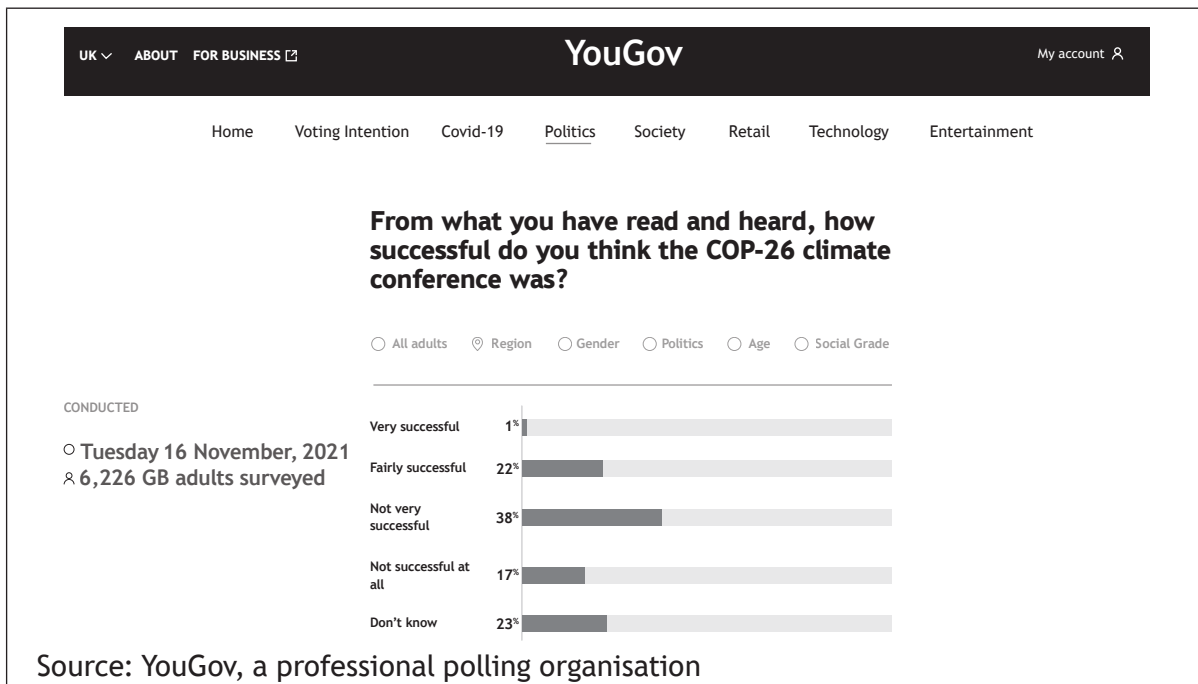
UK ∨ ABOUT FOR BUSINESS

YouGov

My account

Home Voting Intention Covid-19 Politics Society Retail Technology Entertainment

From what you have read and heard, how successful do you think the COP-26 climate conference was?

All adults Region Gender Politics Age Social Grade

CONDUCTED

Tuesday 16 November, 2021
6,226 GB adults surveyed

| | |
|---|---|
| Very successful | 1% |
| Fairly successful | 22% |
| Not very successful | 38% |
| Not successful at all | 17% |
| Don't know | 23% |

Source: YouGov, a professional polling organisation